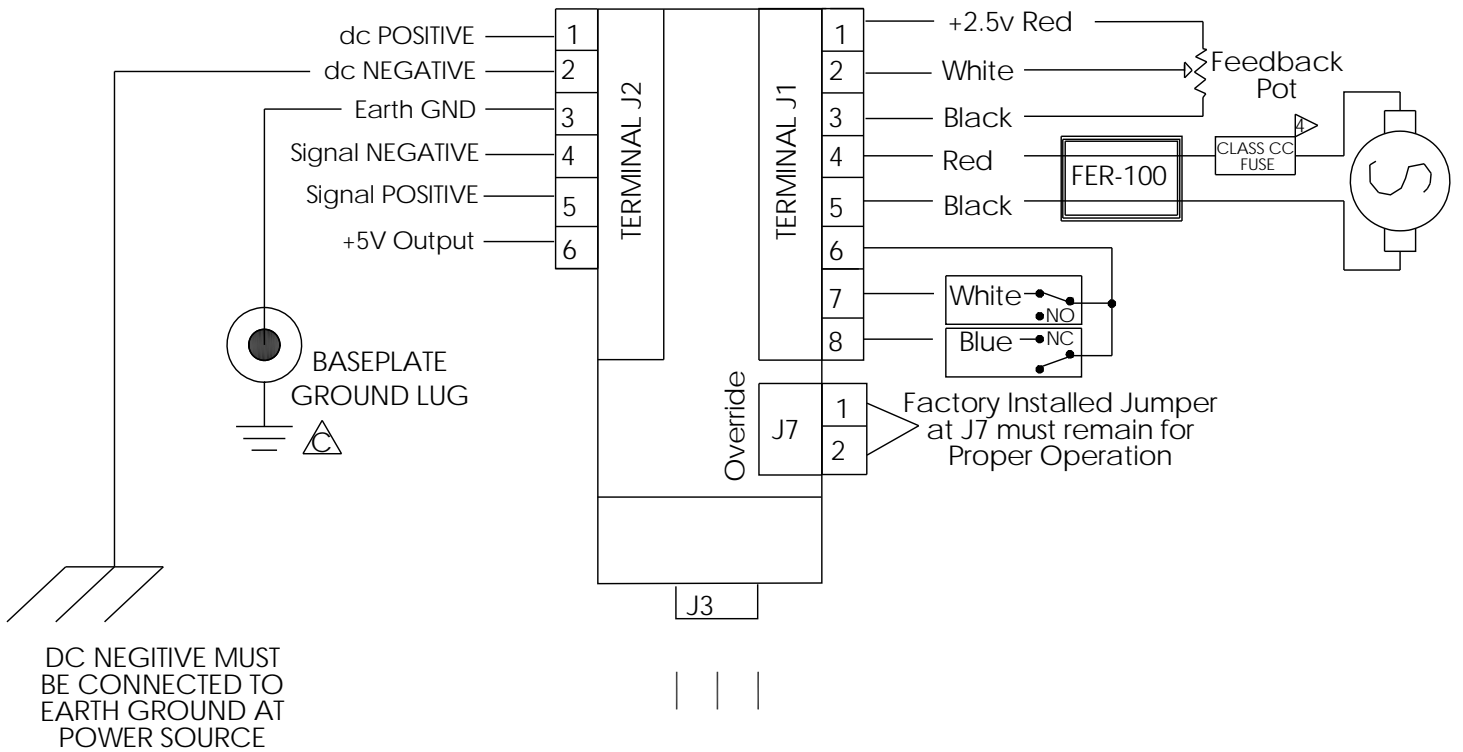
dc POSITIVE
dc NEGATIVE
Earth GND
Signal NEGATIVE
Signal POSITIVE
+5V Output

1
2
3
4
5
6

TERMINAL J2

TERMINAL J1

1
2
3
4
5
6
7
8

+2.5v Red
White
Black
Red
Black

Feedback Pot

FER-100

CLASS CC FUSE

4

White
NO
Blue
NC

BASEPLATE GROUND LUG

C

Override
J7
1
2

Factory Installed Jumper at J7 must remain for Proper Operation

J3

DC NEGITIVE MUST BE CONNECTED TO EARTH GROUND AT POWER SOURCE